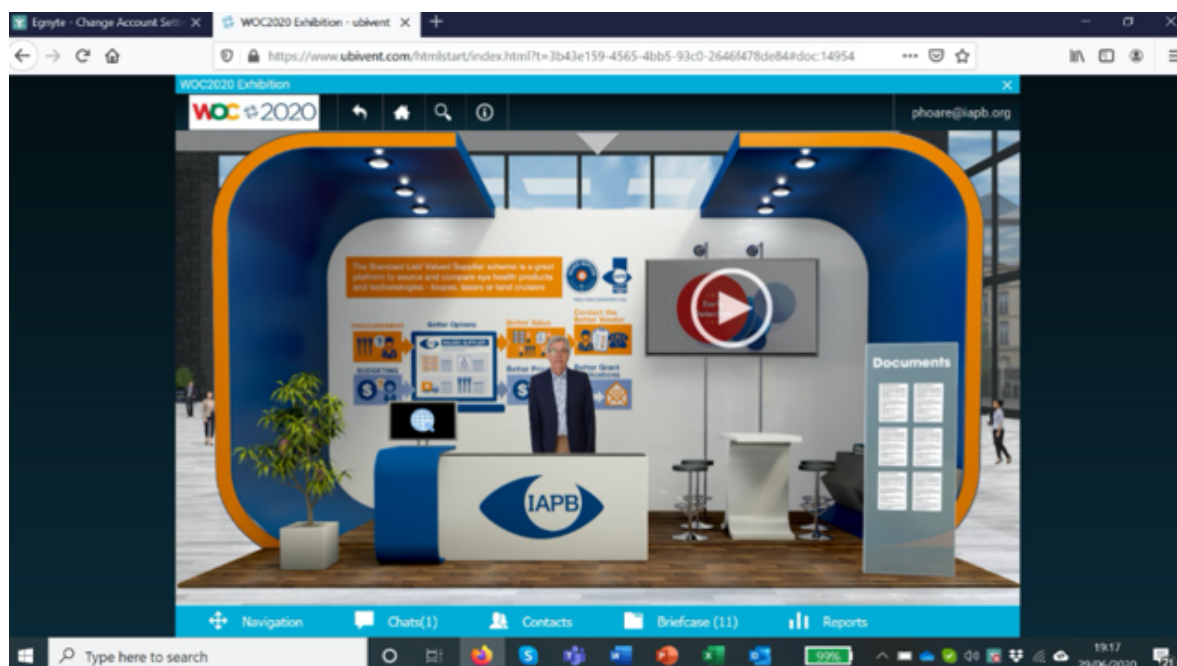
Egnyte - Change Account Setti
WOC2020 Exhibition - ubivent
https://www.ubivent.com/htmlstart/index.html?t=3b43e159-4565-4bb5-93c0-2646f478de84#doc:14954
WOC2020 Exhibition
WOC 2020
phoare@iapb.org
The Standard List/ Valued Supplier scheme is a great platform to source and compare eye health products and technologies - loupes, lasers or land cruisers
PROCUREMENT
Better Options
Better Value
Contact the Better Vendor
BUDGETING
Better Prices
Better Grant
Documents
IAPB
Navigation
Chats(1)
Contacts
Briefcase (11)
Reports
Type here to search
99%
19:17
29/06/2020